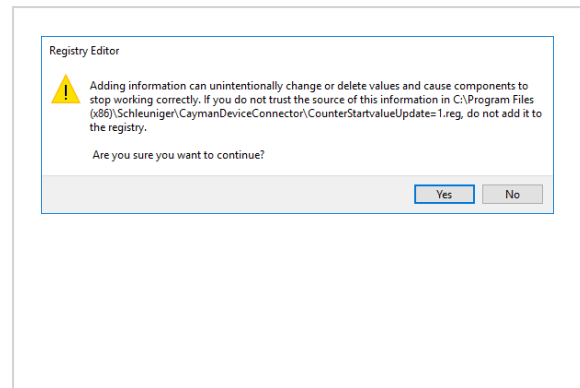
Registry Editor

Adding information can unintentionally change or delete values and cause components to stop working correctly. If you do not trust the source of this information in C:\Program Files (x86)\Schleuniger\CaymanDeviceConnector\CounterStartvalueUpdate=1.reg, do not add it to the registry.

Are you sure you want to continue?

Yes

No